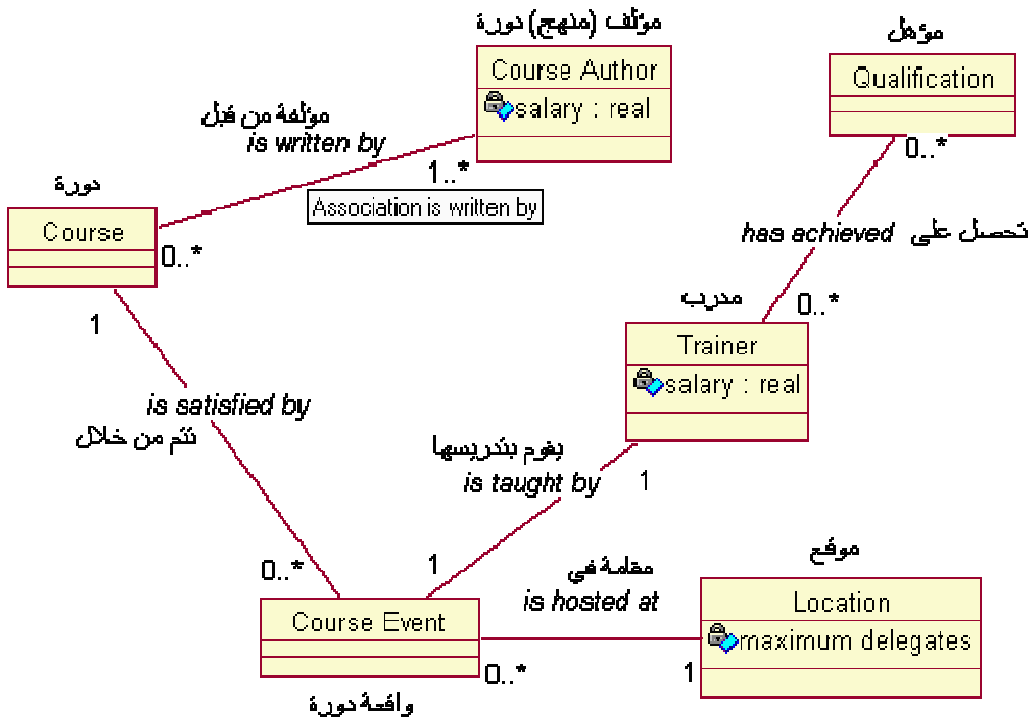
مؤلف (منهج) دورة

Course Author

salary : real

مؤهل

Qualification

مؤلفة من قبل

is written by

1..*

Association is written by

دورة

Course

0..*

0..*

تحصل على has achieved

مدرب

0..*

Trainer

salary : real

1

is satisfied by

تتم من خلال

يقوم بتدريسها

is taught by

1

1

0..*

مقامة في

is hosted at

موقع

Location

maximum delegates

Course Event

0..*

1

واقعة دورة